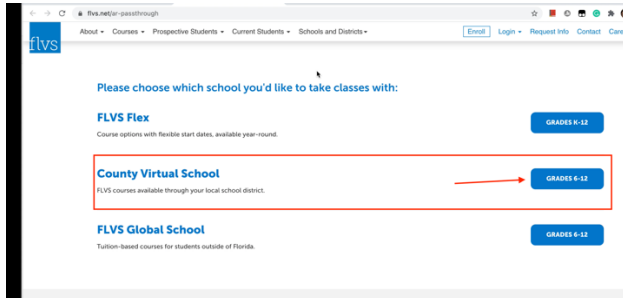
flvs.net/ar-passthrough

flvs

About ▾ Courses ▾ Prospective Students ▾ Current Students ▾ Schools and Districts ▾ Enroll Login ▾ Request Info Contact Care

Please choose which school you'd like to take classes with:

FLVS Flex
Course options with flexible start dates, available year-round.

GRADES K-12

County Virtual School
FLVS courses available through your local school district.

GRADES 6-12

FLVS Global School
Tuition-based courses for students outside of Florida.

GRADES 6-12